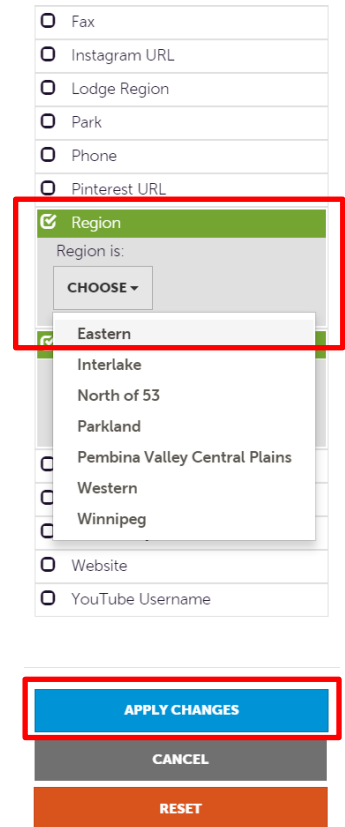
Fax
Instagram URL
Lodge Region
Park
Phone
Pinterest URL
Region
Region is:
CHOOSE
Eastern
Interlake
North of 53
Parkland
Pembina Valley Central Plains
Western
Winnipeg
Website
YouTube Username

APPLY CHANGES
CANCEL
RESET